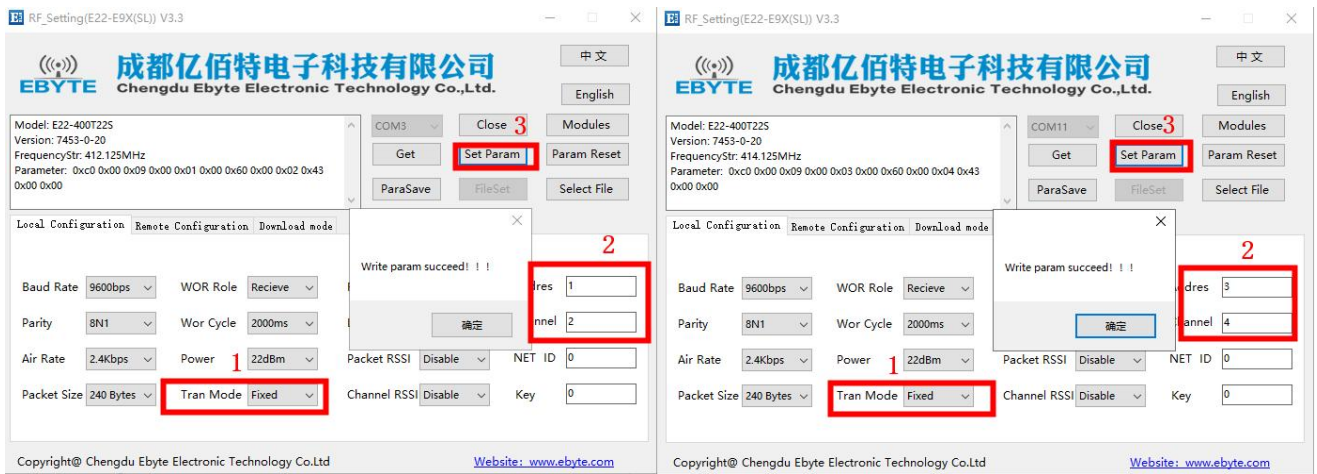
RF_Setting(E22-E9X(SL)) V3.3

EBYTE 成都亿佰特电子科技有限公司 Chengdu Ebyte Electronic Technology Co.,Ltd.

中文
English

Model: E22-400T22S
Version: 7453-0-20
FrequencyStr: 412.125MHz
Parameter: 0xc0 0x00 0x09 0x00 0x01 0x00 0x60 0x00 0x02 0x43 0x00 0x00

COM3 Close 3 Modules
Get Set Param Param Reset
ParaSave FileSet Select File

Local Configuration Remote Configuration Download mode

Write param succeed! ! !
确定

2

Baud Rate 9600bps WOR Role Recieve dres 1
Parity 8N1 Wor Cycle 2000ms nnel 2
Air Rate 2.4Kbps Power 1 22dBm Packet RSSI Disable NET ID 0
Packet Size 240 Bytes Tran Mode Fixed Channel RSSI Disable Key 0

Copyright@ Chengdu Ebyte Electronic Technology Co.Ltd Website: www.ebyte.com

RF_Setting(E22-E9X(SL)) V3.3

EBYTE 成都亿佰特电子科技有限公司 Chengdu Ebyte Electronic Technology Co.,Ltd.

中文
English

Model: E22-400T22S
Version: 7453-0-20
FrequencyStr: 414.125MHz
Parameter: 0xc0 0x00 0x09 0x00 0x03 0x00 0x60 0x00 0x04 0x43 0x00 0x00

COM11 Close 3 Modules
Get Set Param Param Reset
ParaSave FileSet Select File

Local Configuration Remote Configuration Download mode

Write param succeed! ! !
确定

2

Baud Rate 9600bps WOR Role Recieve dres 3
Parity 8N1 Wor Cycle 2000ms nnel 4
Air Rate 2.4Kbps Power 1 22dBm Packet RSSI Disable NET ID 0
Packet Size 240 Bytes Tran Mode Fixed Channel RSSI Disable Key 0

Copyright@ Chengdu Ebyte Electronic Technology Co.Ltd Website: www.ebyte.com